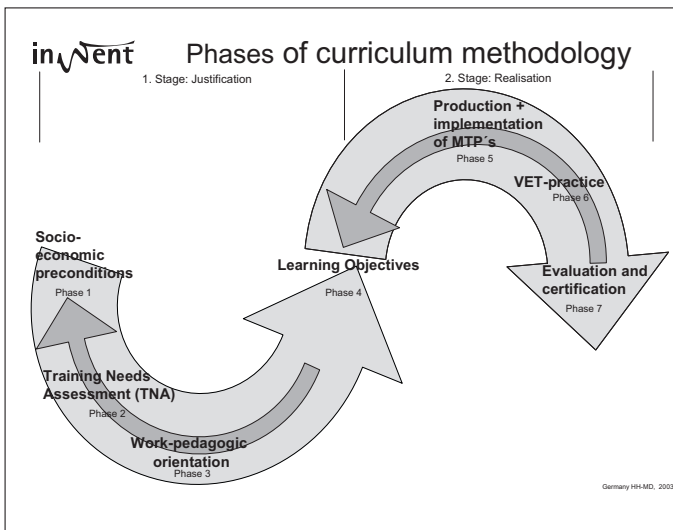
inWent Phases of curriculum methodology

1. Stage: Justification

2. Stage: Realisation

Production + implementation of MTP´s
Phase 5

VET-practice
Phase 6

Socio-economic preconditions
Phase 1

Learning Objectives
Phase 4

Evaluation and certification
Phase 7

Training Needs Assessment (TNA)
Phase 2

Work-pedagogic orientation
Phase 3

Germany HH-MD, 2003